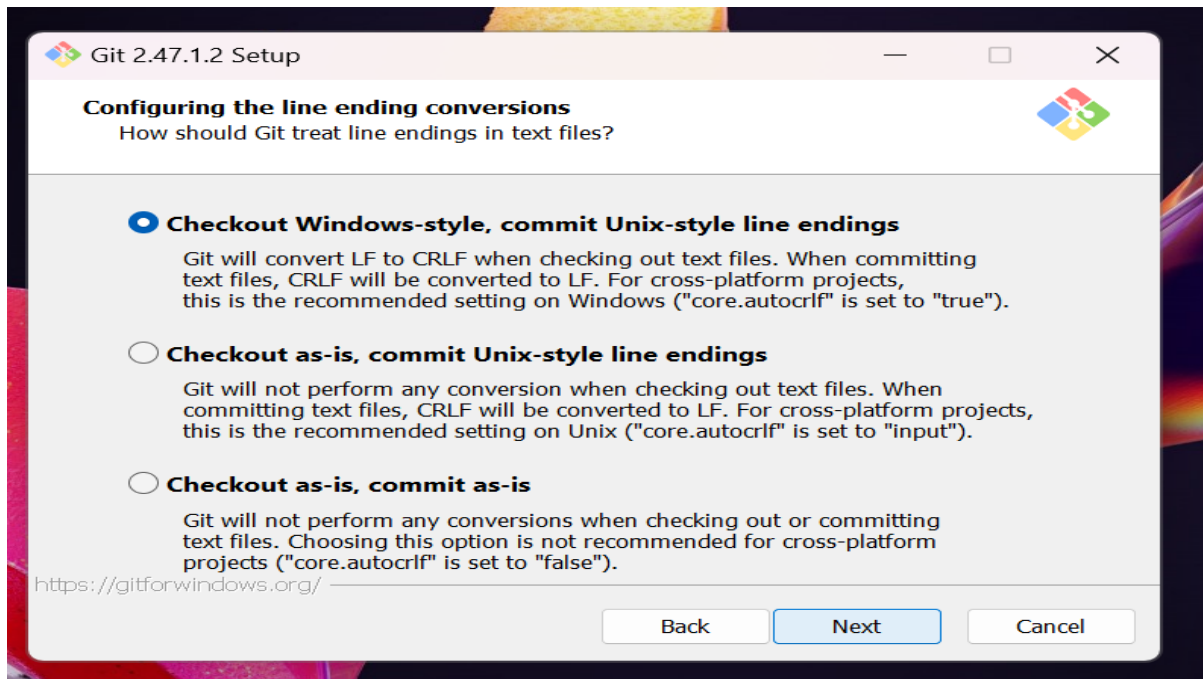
Git 2.47.1.2 Setup

Configuring the line ending conversions
How should Git treat line endings in text files?

Checkout Windows-style, commit Unix-style line endings

Git will convert LF to CRLF when checking out text files. When committing text files, CRLF will be converted to LF. For cross-platform projects, this is the recommended setting on Windows ("core.autocrlf" is set to "true").

Checkout as-is, commit Unix-style line endings

Git will not perform any conversion when checking out text files. When committing text files, CRLF will be converted to LF. For cross-platform projects, this is the recommended setting on Unix ("core.autocrlf" is set to "input").

Checkout as-is, commit as-is

Git will not perform any conversions when checking out or committing text files. Choosing this option is not recommended for cross-platform projects ("core.autocrlf" is set to "false").

https://gitforwindows.org/

Back Next Cancel